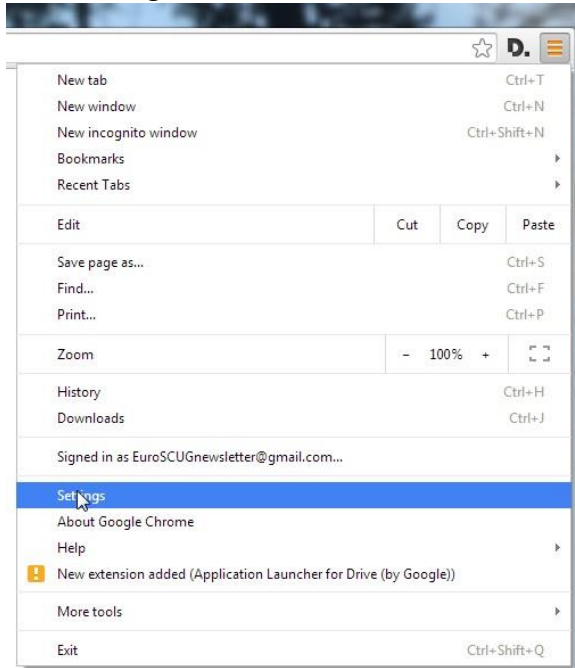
D.

New tab Ctrl+T
New window Ctrl+N
New incognito window Ctrl+Shift+N
Bookmarks
Recent Tabs

Edit Cut Copy Paste

Save page as... Ctrl+S
Find... Ctrl+F
Print... Ctrl+P

Zoom - 100% +

History Ctrl+H
Downloads Ctrl+J

Signed in as EuroSCUGnewsletter@gmail.com...

Settings
About Google Chrome
Help
New extension added (Application Launcher for Drive (by Google))

More tools

Exit Ctrl+Shift+Q